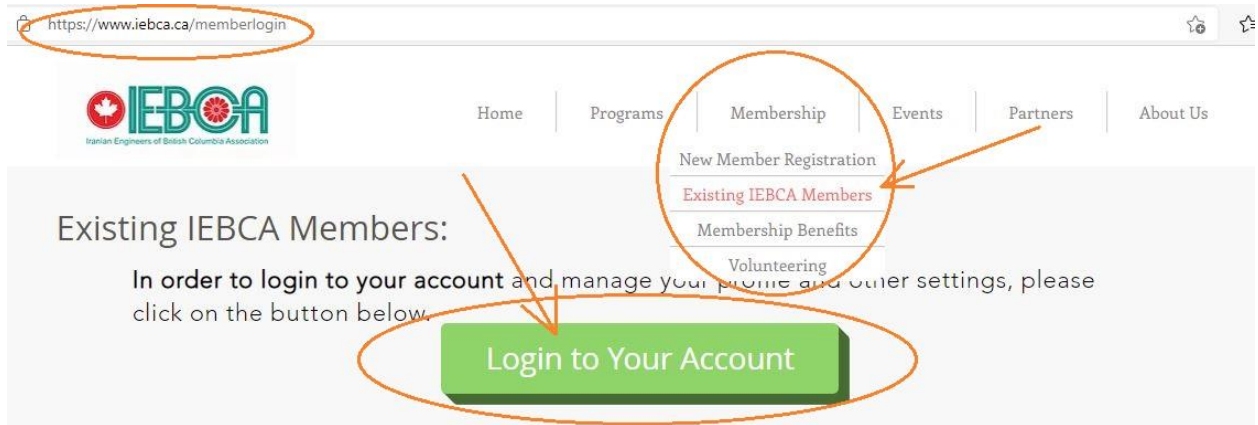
https://www.iebca.ca/memberlogin

IEBCA
Iranian Engineers of British Columbia Association

Home
Programs
Membership
Events
Partners
About Us

New Member Registration
Existing IEBCA Members
Membership Benefits
Volunteering

Existing IEBCA Members:

In order to login to your account and manage your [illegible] and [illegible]ther settings, please click on the button below.

Login to Your Account